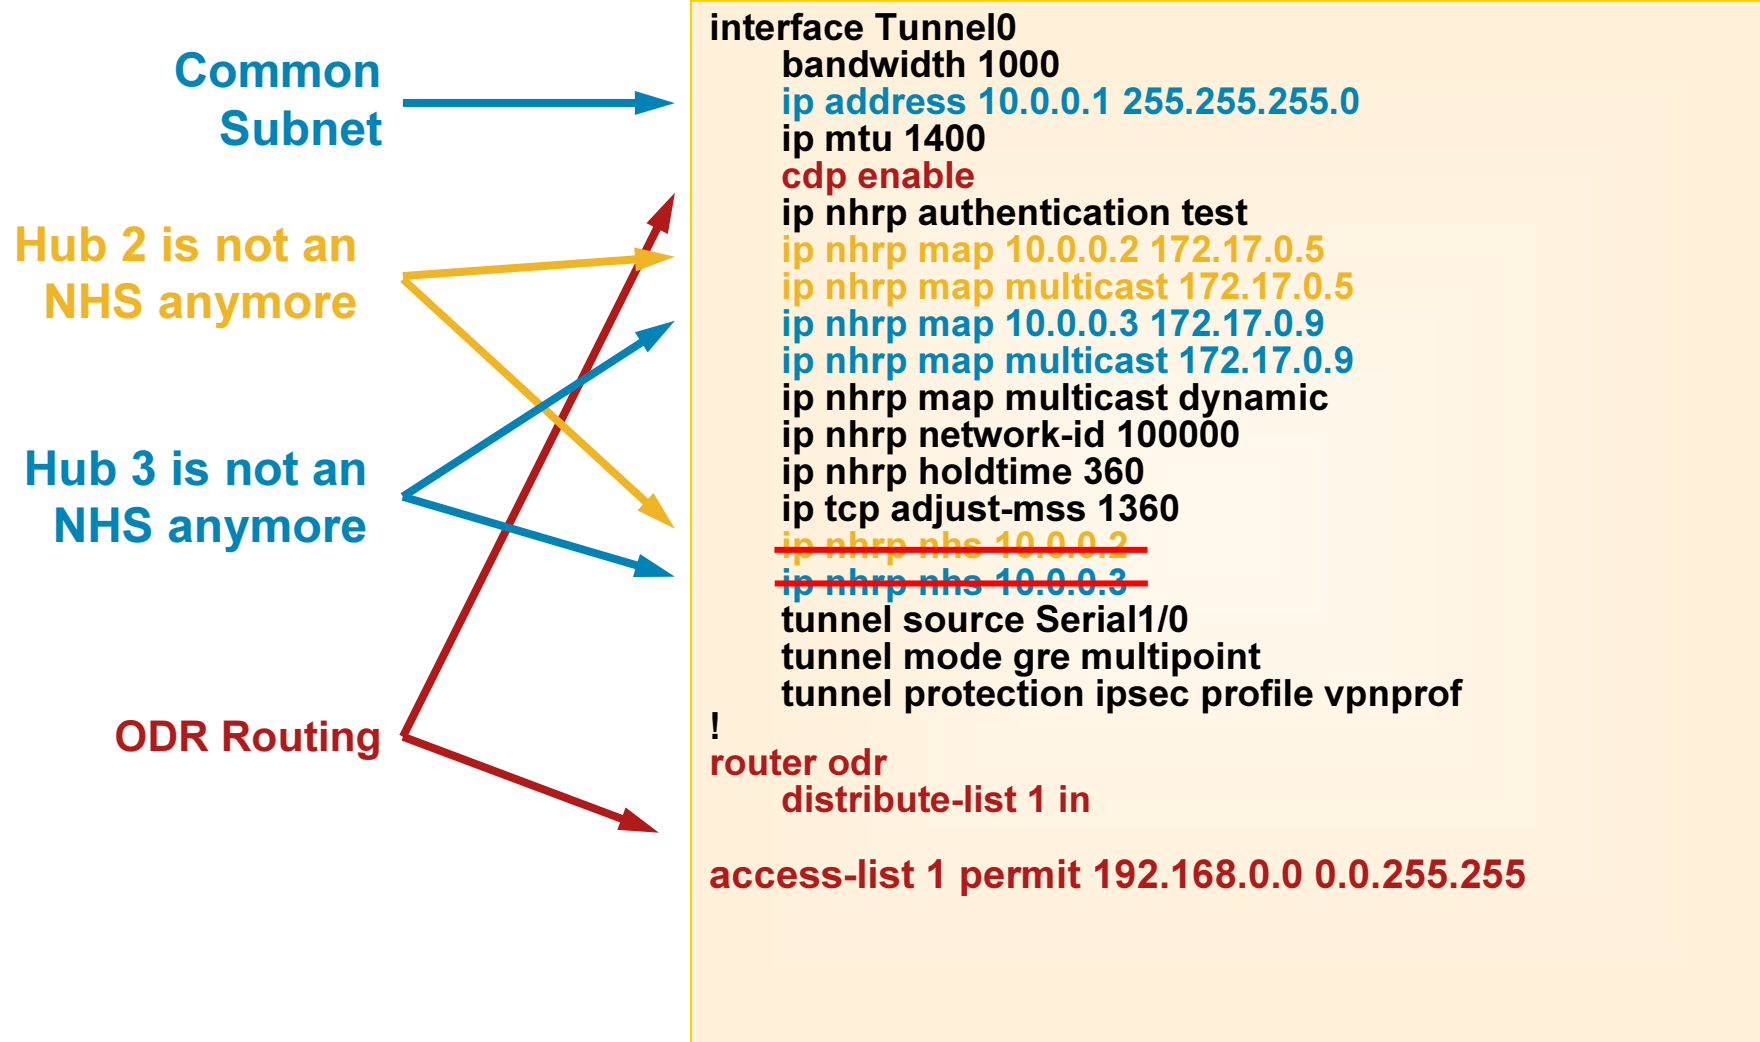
Common Subnet

Hub 2 is not an NHS anymore

Hub 3 is not an NHS anymore

ODR Routing

interface Tunnel0
bandwidth 1000
ip address 10.0.0.1 255.255.255.0
ip mtu 1400
cdp enable
ip nhrp authentication test
ip nhrp map 10.0.0.2 172.17.0.5
ip nhrp map multicast 172.17.0.5
ip nhrp map 10.0.0.3 172.17.0.9
ip nhrp map multicast 172.17.0.9
ip nhrp map multicast dynamic
ip nhrp network-id 100000
ip nhrp holdtime 360
ip tcp adjust-mss 1360
~~ip nhrp nhs 10.0.0.2~~
~~ip nhrp nhs 10.0.0.3~~
tunnel source Serial1/0
tunnel mode gre multipoint
tunnel protection ipsec profile vpnprof
!
router odr
distribute-list 1 in

access-list 1 permit 192.168.0.0 0.0.255.255